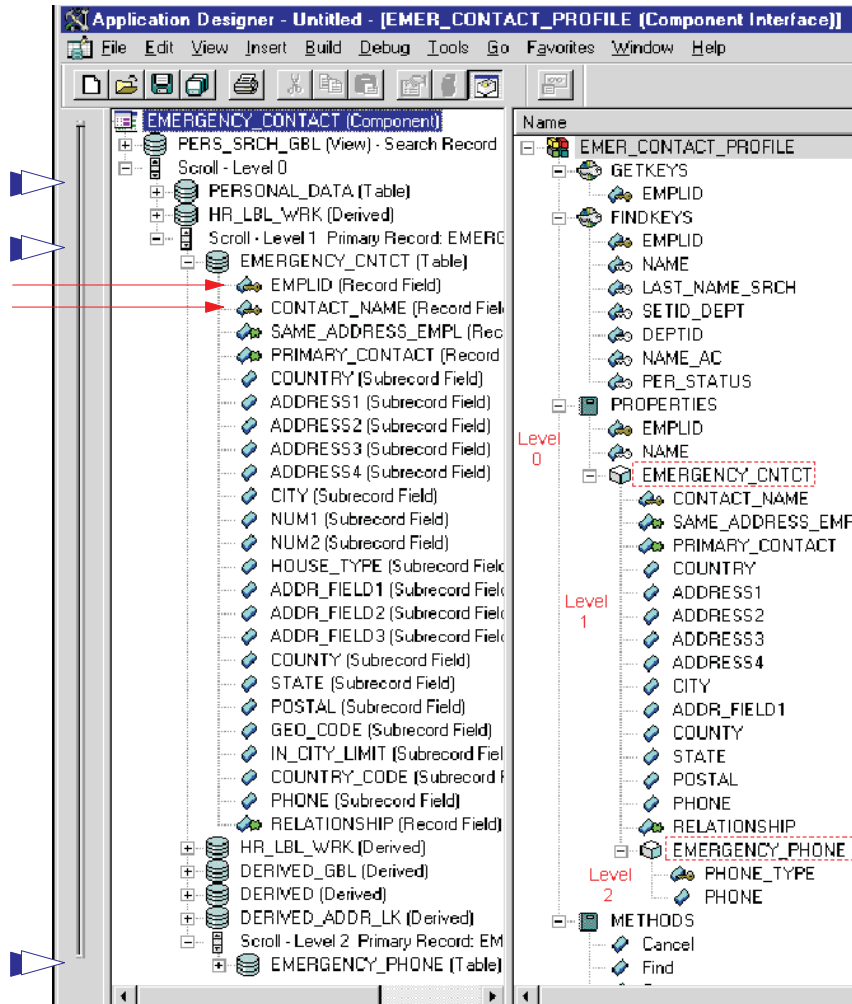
Application Designer - Untitled - [EMER_CONTACT_PROFILE (Component Interface)]

File Edit View Insert Build Debug Tools Go Favorites Window Help

EMERGENCY_CONTACT (Component)
PERS_SRCH_GBL (View) - Search Record
Scroll - Level 0
PERSONAL_DATA (Table)
HR_LBL_WRK (Derived)
Scroll - Level 1 Primary Record: EMERG
EMERGENCY_CNTCT (Table)
EMPLID (Record Field)
CONTACT_NAME (Record Field
SAME_ADDRESS_EMPL (Rec
PRIMARY_CONTACT (Record
COUNTRY (Subrecord Field)
ADDRESS1 (Subrecord Field)
ADDRESS2 (Subrecord Field)
ADDRESS3 (Subrecord Field)
ADDRESS4 (Subrecord Field)
CITY (Subrecord Field)
NUM1 (Subrecord Field)
NUM2 (Subrecord Field)
HOUSE_TYPE (Subrecord Field
ADDR_FIELD1 (Subrecord Field
ADDR_FIELD2 (Subrecord Field
ADDR_FIELD3 (Subrecord Field
COUNTY (Subrecord Field)
STATE (Subrecord Field)
POSTAL (Subrecord Field)
GEO_CODE (Subrecord Field)
IN_CITY_LIMIT (Subrecord Fiel
COUNTRY_CODE (Subrecord F
PHONE (Subrecord Field)
RELATIONSHIP (Record Field)
HR_LBL_WRK (Derived)
DERIVED_GBL (Derived)
DERIVED (Derived)
DERIVED_ADDR_LK (Derived)
Scroll - Level 2 Primary Record: EM
EMERGENCY_PHONE (Table)

Name
EMER_CONTACT_PROFILE
GETKEYS
EMPLID
FINDKEYS
EMPLID
NAME
LAST_NAME_SRCH
SETID_DEPT
DEPTID
NAME_AC
PER_STATUS
PROPERTIES
Level 0
EMPLID
NAME
EMERGENCY_CNTCT
CONTACT_NAME
SAME_ADDRESS_EMP
PRIMARY_CONTACT
Level 1
COUNTRY
ADDRESS1
ADDRESS2
ADDRESS3
ADDRESS4
CITY
ADDR_FIELD1
COUNTY
STATE
POSTAL
PHONE
RELATIONSHIP
EMERGENCY_PHONE
Level 2
PHONE_TYPE
PHONE
METHODS
Cancel
Find